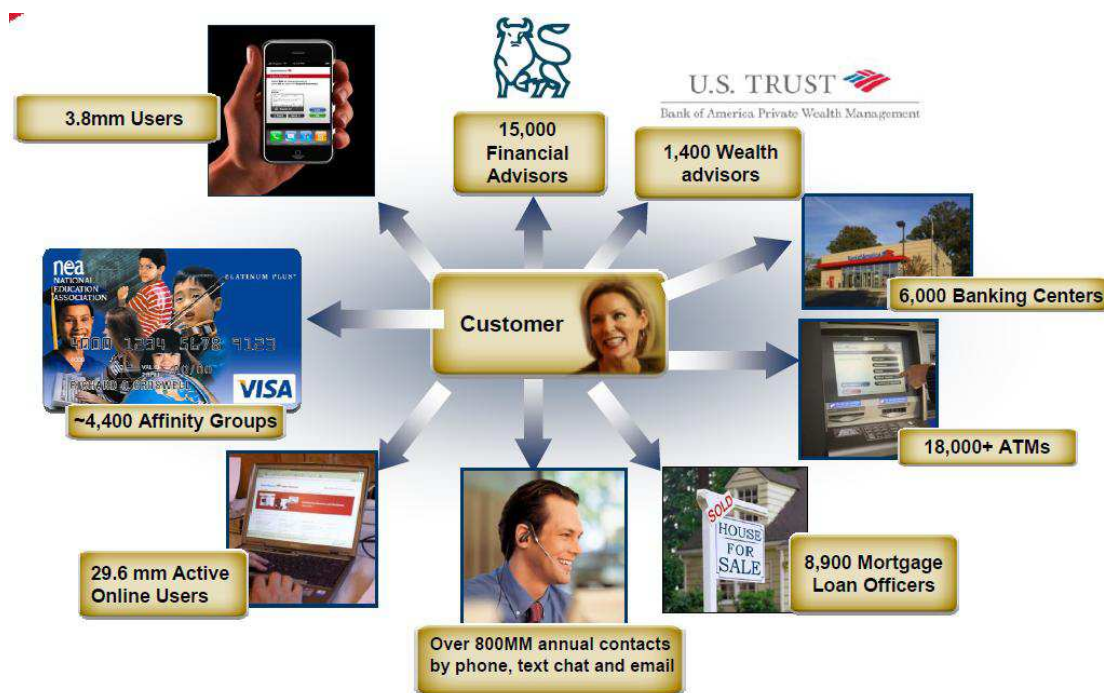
3.8mm Users

15,000 Financial Advisors

U.S. TRUST
Bank of America Private Wealth Management

1,400 Wealth advisors

nea
NATIONAL EDUCATION ASSOCIATION
PLATINUM PLUS
4000 1234 5678 9123
VISA

Customer

6,000 Banking Centers

~4,400 Affinity Groups

18,000+ ATMs

29.6 mm Active Online Users

SOLD
HOUSE FOR SALE

8,900 Mortgage Loan Officers

Over 800MM annual contacts by phone, text chat and email